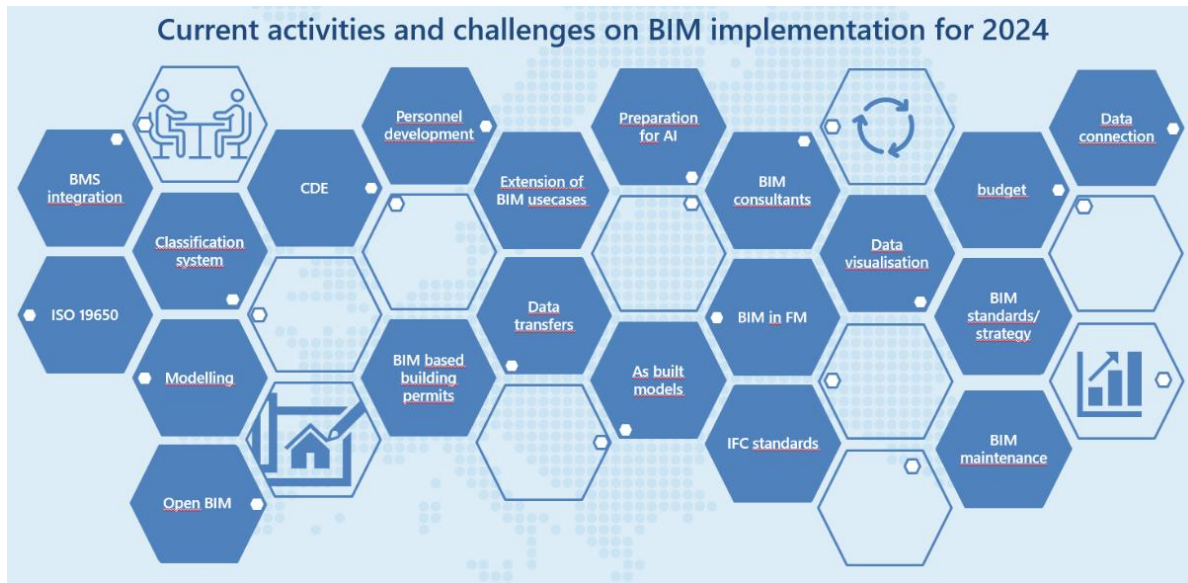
Current activities and challenges on BIM implementation for 2024

BMS integration

ISO 19650

Classification system

Modelling

Open BIM

CDE

Personnel development

BIM based building permits

Extension of BIM usecases

Data transfers

Preparation for AI

As built models

BIM consultants

BIM in FM

IFC standards

Data visualisation

budget

BIM standards/ strategy

BIM maintenance

Data connection